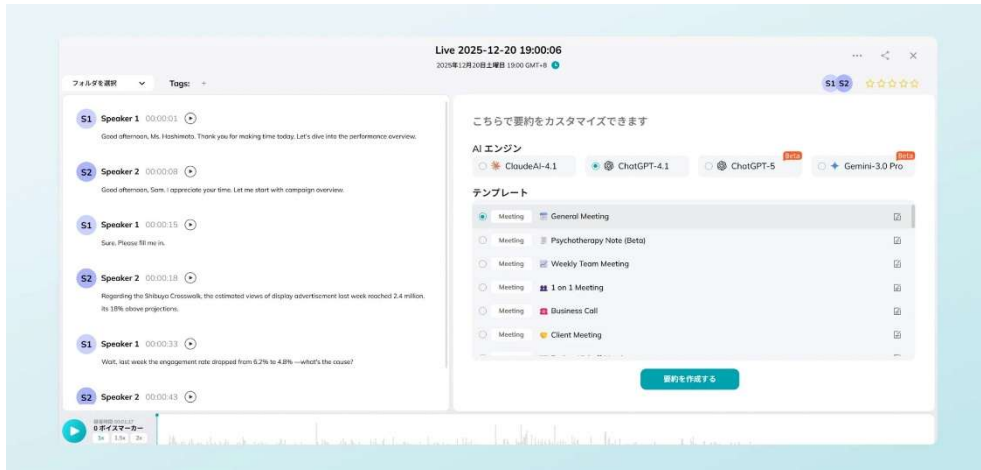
Live 2025-12-20 19:00:06
2025年12月20日土曜日 19:00 GMT+8

フォルダを選択 Tags: +

S1 S2

S1 Speaker 1 00:00:01
Good afternoon, Ms. Hashimoto. Thank you for making time today. Let's dive into the performance overview.

S2 Speaker 2 00:00:08
Good afternoon, Sam. I appreciate your time. Let me start with campaign overview.

S1 Speaker 1 00:00:15
Sure, Please fill me in.

S2 Speaker 2 00:00:18
Regarding the Shibuya Crosswalk, the estimated views of display advertisement last week reached 2.4 million, its 18% above projections.

S1 Speaker 1 00:00:33
Wait, last week the engagement rate dropped from 6.2% to 4.8% —what's the cause?

S2 Speaker 2 00:00:43

こちらで要約をカスタマイズできます

AI エンジン
ClaudeAI-4.1
ChatGPT-4.1
ChatGPT-5 Beta
Gemini-3.0 Pro Beta

テンプレート
| | |
|---|---|
| Meeting | General Meeting |
| Meeting | Psychotherapy Note (Beta) |
| Meeting | Weekly Team Meeting |
| Meeting | 1 on 1 Meeting |
| Meeting | Business Call |
| Meeting | Client Meeting |

要約を作成する

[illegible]
0 ボイスマーカー
1x 1.5x 2x